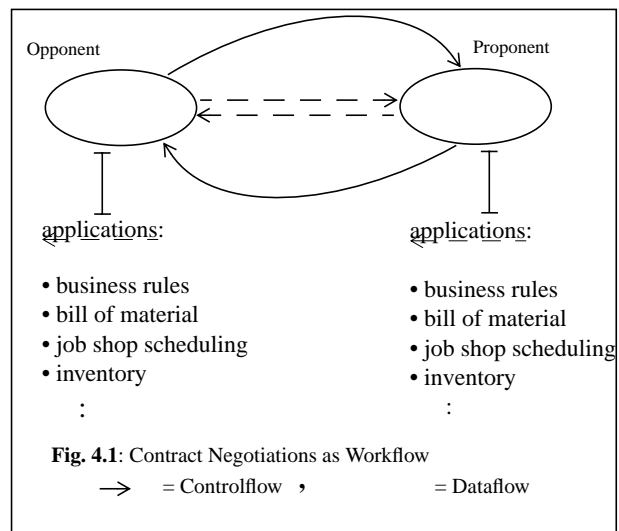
Opponent

Proponent

applications:

• business rules
• bill of material
• job shop scheduling
• inventory
:

applications:

• business rules
• bill of material
• job shop scheduling
• inventory
:

**Fig. 4.1**: Contract Negotiations as Workflow

$\rightarrow$ = Controlflow , = Dataflow